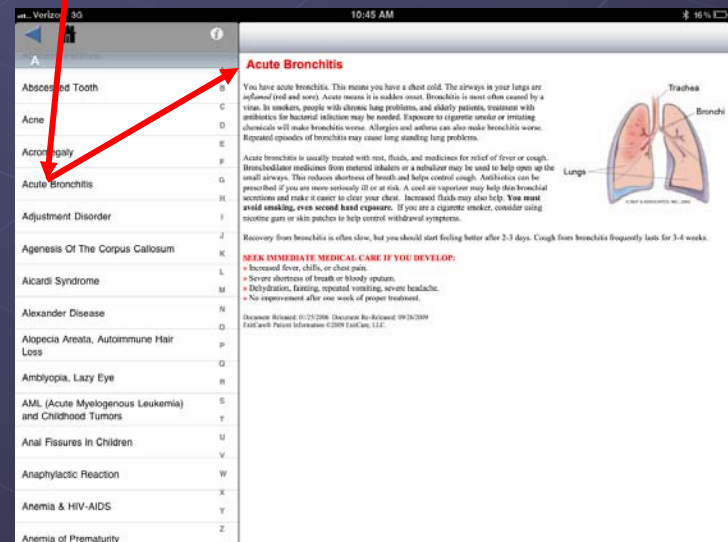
Verizon 3G 10:45 AM 16 %

A

Abscessed Tooth

Acne

Acromegaly

Acute Bronchitis

Adjustment Disorder

Agenesis Of The Corpus Callosum

Aicardi Syndrome

Alexander Disease

Alopecia Areata, Autoimmune Hair Loss

Amblyopia, Lazy Eye

AML (Acute Myelogenous Leukemia) and Childhood Tumors

Anal Fissures In Children

Anaphylactic Reaction

Anemia & HIV-AIDS

Anemia of Prematurity

B C D E F G H I J K L M N O P Q R S T U V W X Y Z

Acute Bronchitis

You have acute bronchitis. This means you have a chest cold. The airways in your lungs are inflamed (red and sore). Acute means it is sudden onset. Bronchitis is most often caused by a virus. In smokers, people with chronic lung problems, and elderly patients, treatment with antibiotics for bacterial infection may be needed. Exposure to cigarette smoke or irritating chemicals will make bronchitis worse. Allergies and asthma can also make bronchitis worse. Repeated episodes of bronchitis may cause long standing lung problems.

Acute bronchitis is usually treated with rest, fluids, and medicines for relief of fever or cough. Bronchodilator medicines from metered inhalers or a nebulizer may be used to help open up the small airways. This reduces shortness of breath and helps control cough. Antibiotics can be prescribed if you are more seriously ill or at risk. A cool air vaporizer may help thin bronchial secretions and make it easier to clear your chest. Increased fluids may also help. You must avoid smoking, even second hand exposure. If you are a cigarette smoker, consider using nicotine gum or skin patches to help control withdrawal symptoms.

Trachea

Bronchi

Lungs

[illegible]

Recovery from bronchitis is often slow, but you should start feeling better after 2-3 days. Cough from bronchitis frequently lasts for 3-4 weeks.

SEEK IMMEDIATE MEDICAL CARE IF YOU DEVELOP:
» Increased fever, chills, or chest pain.
» Severe shortness of breath or bloody sputum.
» Dehydration, fainting, repeated vomiting, severe headache.
» No improvement after one week of proper treatment.

Document Released: 01/25/2006 Document Re-Released: 09/26/2009
ExitCare® Patient Information ©2009 ExitCare, LLC.